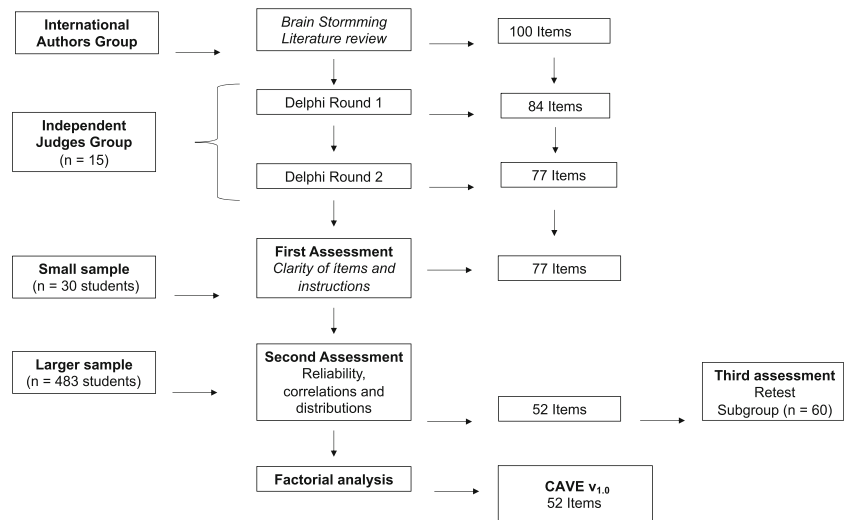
International Authors Group

Brain Stormming Literature review

100 Items

Delphi Round 1

84 Items

Independent Judges Group (n = 15)

Delphi Round 2

77 Items

Small sample (n = 30 students)

First Assessment Clarity of items and instructions

77 Items

Larger sample (n = 483 students)

Second Assessment Reliability, correlations and distributions

52 Items

Third assessment Retest Subgroup (n = 60)

Factorial analysis

CAVE $v_{1.0}$ 52 Items